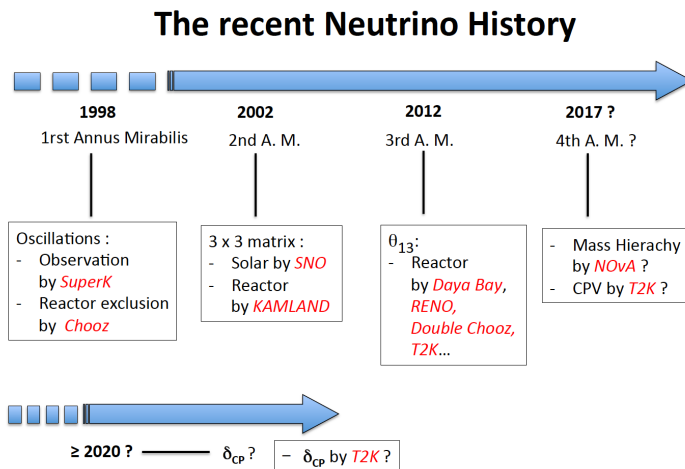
The recent Neutrino History

1998
1rst Annus Mirabilis

2002
2nd A. M.

2012
3rd A. M.

2017 ?
4th A. M. ?

Oscillations :
- Observation by SuperK
- Reactor exclusion by Chooz

3 x 3 matrix :
- Solar by SNO
- Reactor by KAMLAND

$\theta_{13}$:
- Reactor by Daya Bay, RENO, Double Chooz, T2K…

- Mass Hierachy by NOvA ?
- CPV by T2K ?

≥ 2020 ? $\delta_{CP}$ ?

– $\delta_{CP}$ by T2K ?